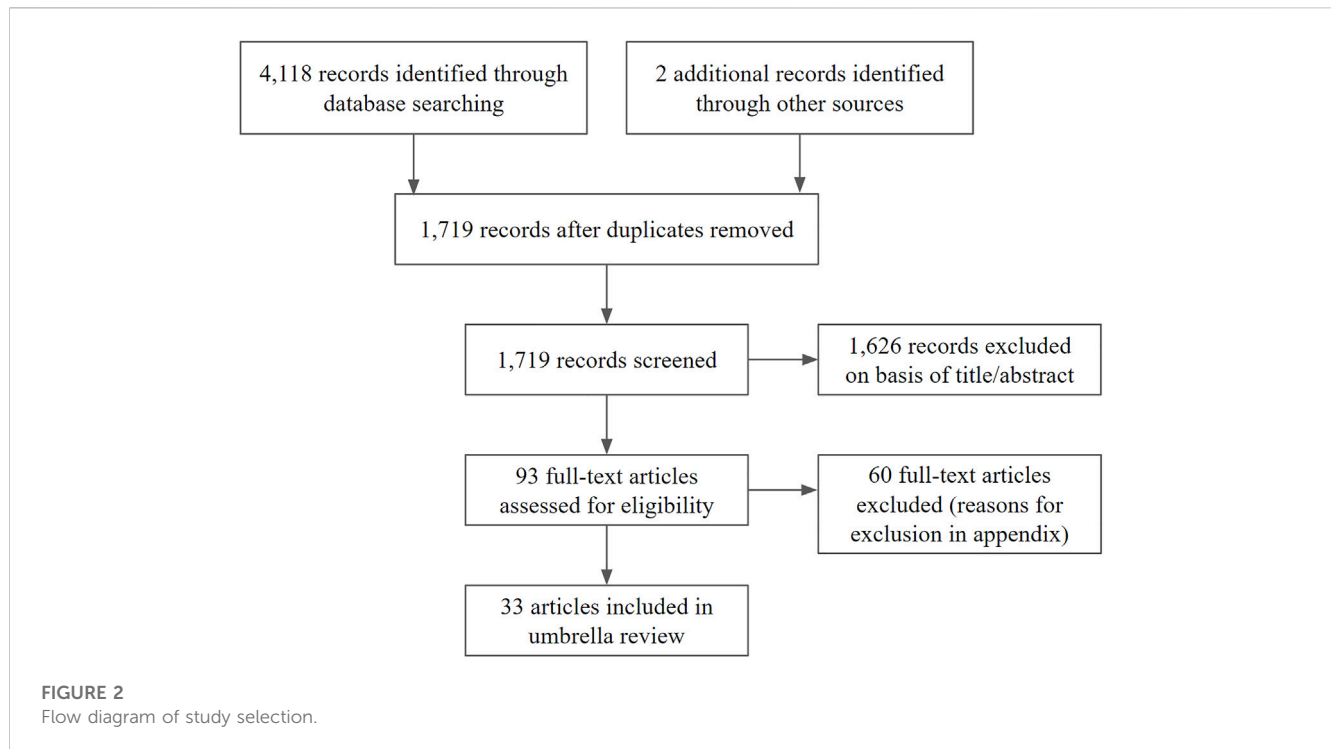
4,118 records identified through database searching

2 additional records identified through other sources

1,719 records after duplicates removed

1,719 records screened

1,626 records excluded on basis of title/abstract

93 full-text articles assessed for eligibility

60 full-text articles excluded (reasons for exclusion in appendix)

33 articles included in umbrella review

FIGURE 2
Flow diagram of study selection.